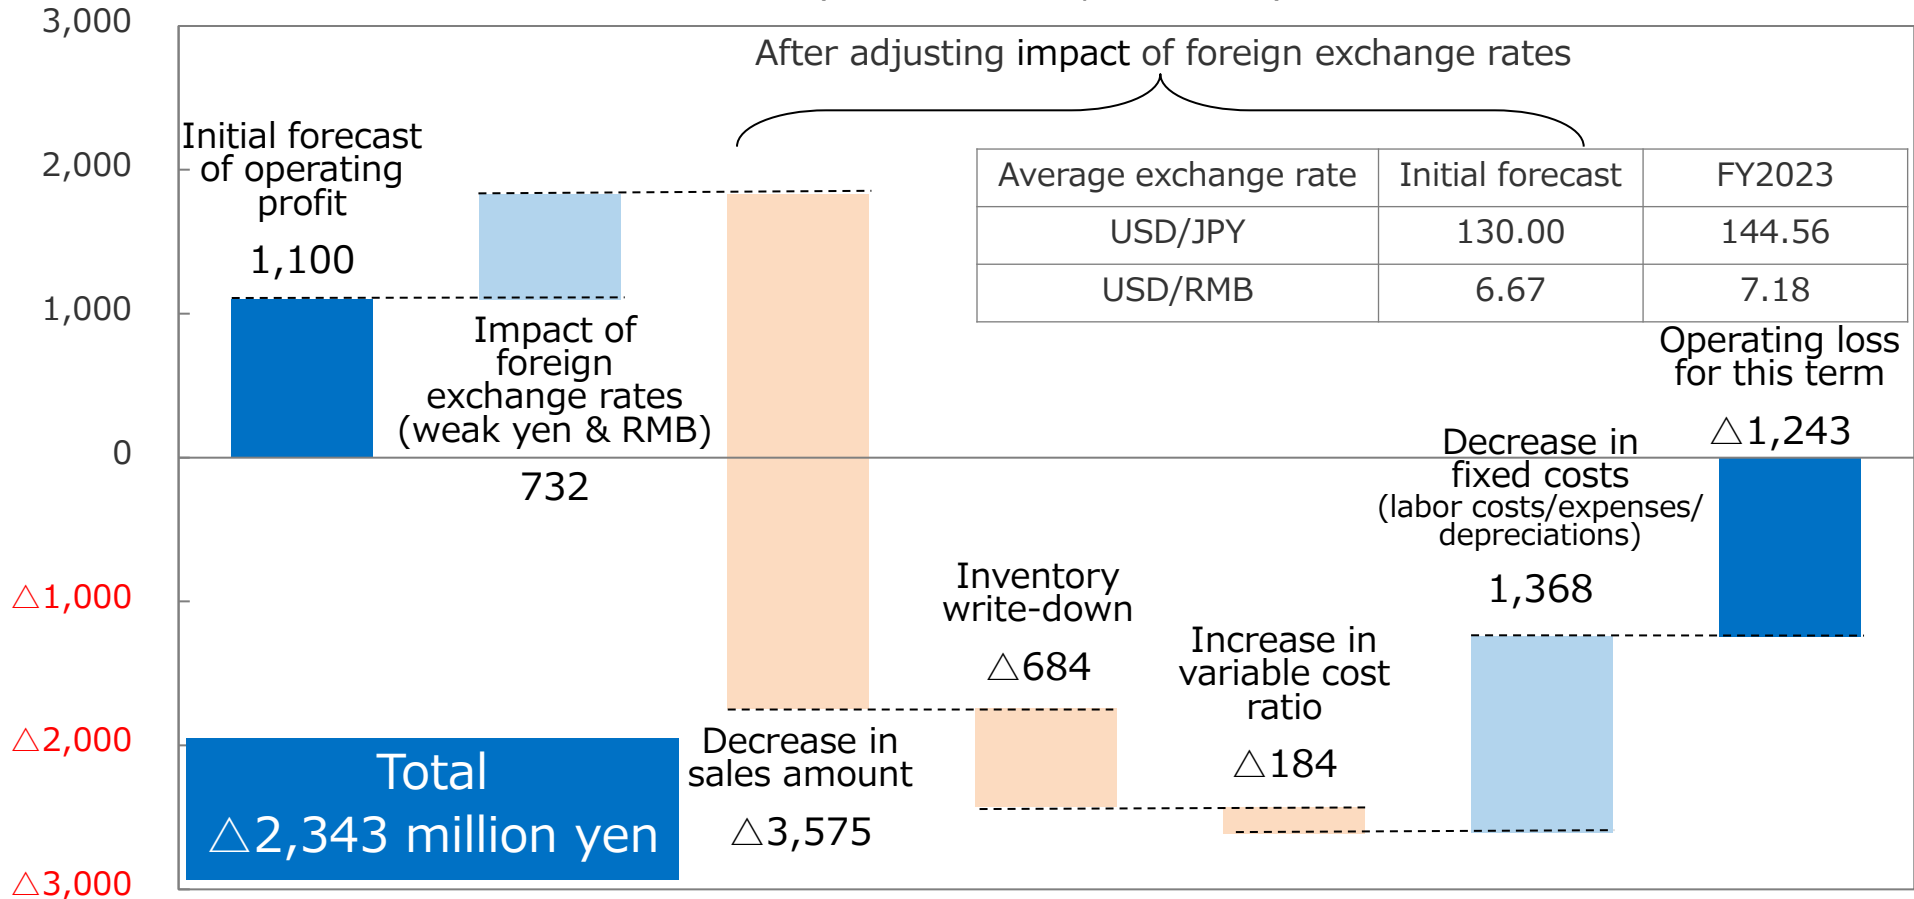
3,000

2,000

1,000

0

△1,000

△2,000

△3,000

After adjusting impact of foreign exchange rates

| Average exchange rate | Initial forecast | FY2023 |
|---|---|---|
| USD/JPY | 130.00 | 144.56 |
| USD/RMB | 6.67 | 7.18 |

Initial forecast of operating profit

1,100

Impact of foreign exchange rates (weak yen & RMB)

732

Decrease in sales amount

△3,575

Inventory write-down

△684

Increase in variable cost ratio

△184

Decrease in fixed costs (labor costs/expenses/ depreciations)

1,368

Operating loss for this term

△1,243

Total
△2,343 million yen